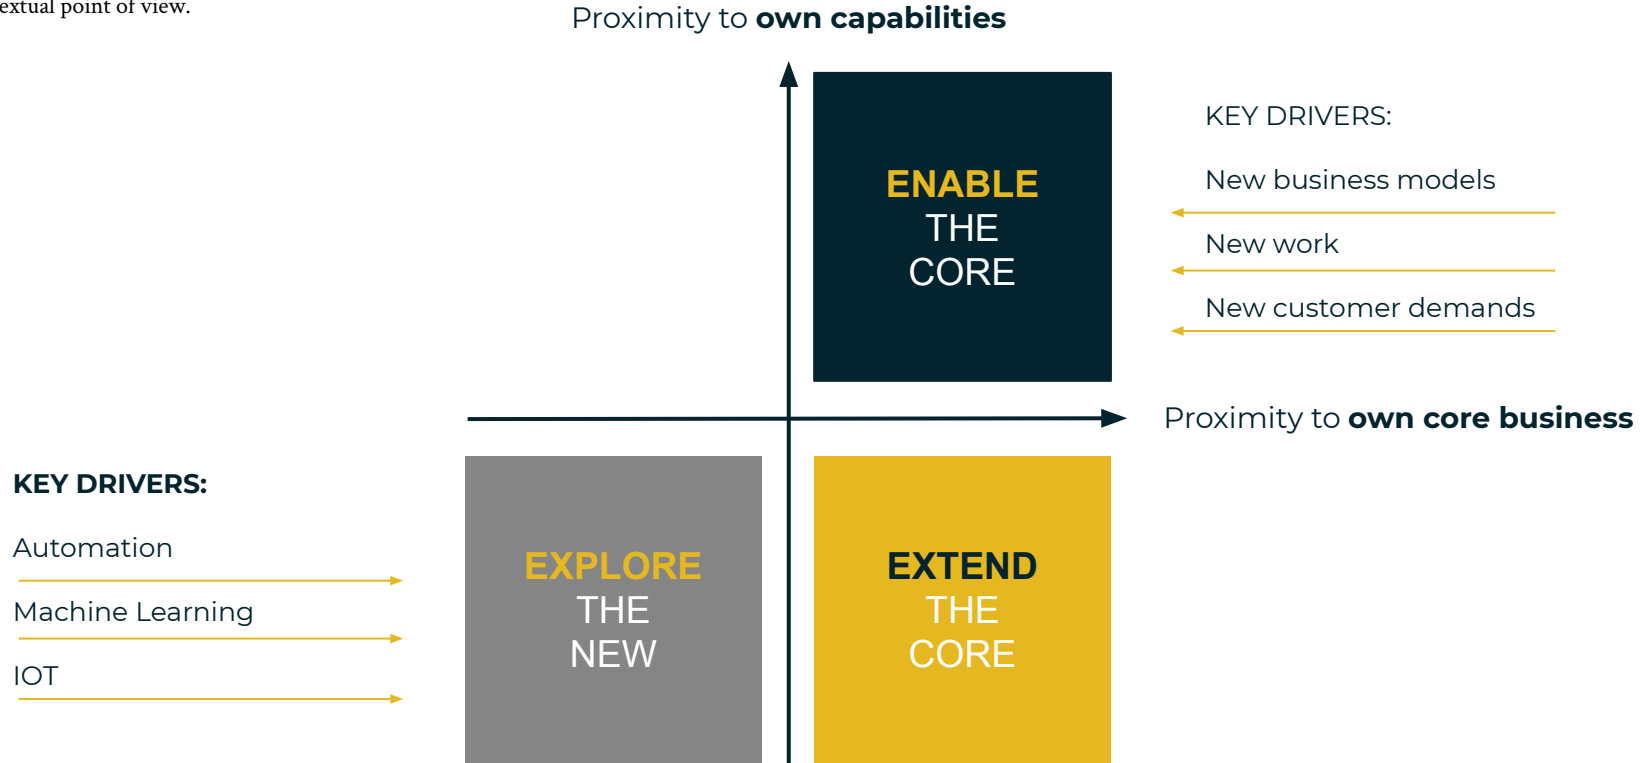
extual point of view.

Proximity to **own capabilities**

ENABLE THE CORE

KEY DRIVERS:

New business models

New work

New customer demands

Proximity to **own core business**

**KEY DRIVERS:**

Automation

Machine Learning

IOT

EXPLORE THE NEW

EXTEND THE CORE